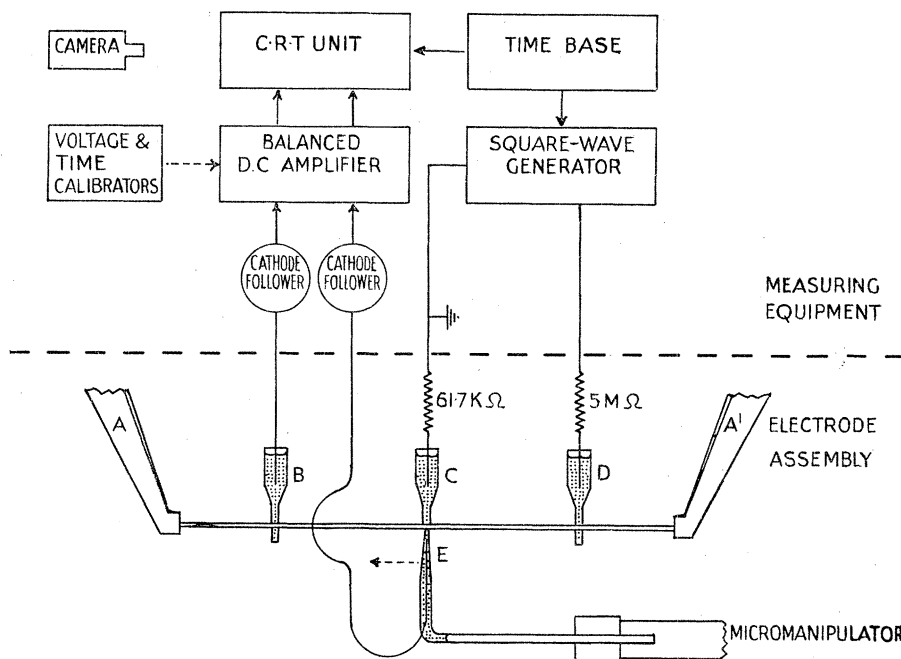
CAMERA

C·R·T UNIT

TIME BASE

VOLTAGE & TIME CALIBRATORS

BALANCED D.C AMPLIFIER

SQUARE-WAVE GENERATOR

CATHODE FOLLOWER

CATHODE FOLLOWER

MEASURING EQUIPMENT

61·7 K$\Omega$

5 M$\Omega$

A

B

C

D

A$^{1}$

ELECTRODE ASSEMBLY

E

MICROMANIPULATOR